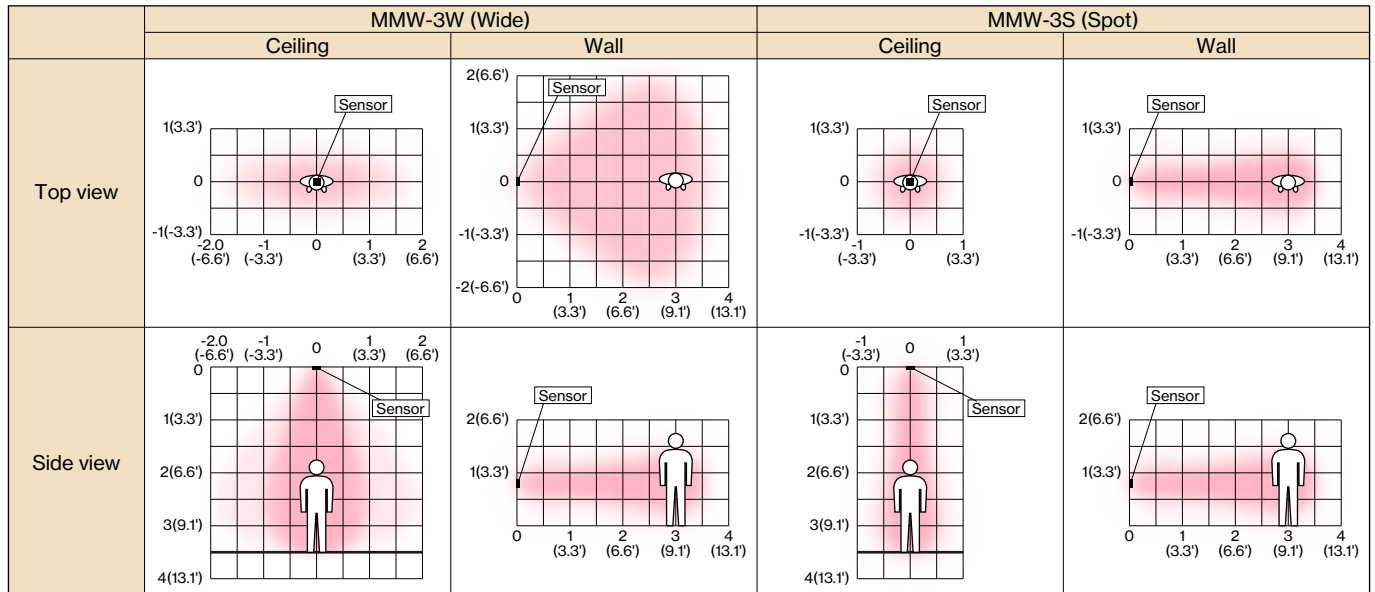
| | MMW-3W (Wide) | | MMW-3S (Spot) | |
|---|---|---|---|---|
| | Ceiling | Wall | Ceiling | Wall |
| Top view | Sensor 1(3.3') 0 -1(-3.3') -2.0 (-6.6') -1 (-3.3') 0 1 (3.3') 2 (6.6') | 2(6.6') Sensor 1(3.3') 0 -1(-3.3') -2(-6.6') 0 1 (3.3') 2 (6.6') 3 (9.1') 4 (13.1') | Sensor 1(3.3') 0 -1(-3.3') -1 (-3.3') 0 1 (3.3') | Sensor 1(3.3') 0 -1(-3.3') 0 1 (3.3') 2 (6.6') 3 (9.1') 4 (13.1') |
| Side view | -2.0 (-6.6') -1 (-3.3') 0 1 (3.3') 2 (6.6') 0 Sensor 1(3.3') 2(6.6') 3(9.1') 4(13.1') | Sensor 2(6.6') 1(3.3') 0 1 (3.3') 2 (6.6') 3 (9.1') 4 (13.1') | -1 (-3.3') 0 1 (3.3') 0 Sensor 1(3.3') 2(6.6') 3(9.1') 4(13.1') | Sensor 2(6.6') 1(3.3') 0 1 (3.3') 2 (6.6') 3 (9.1') 4 (13.1') |